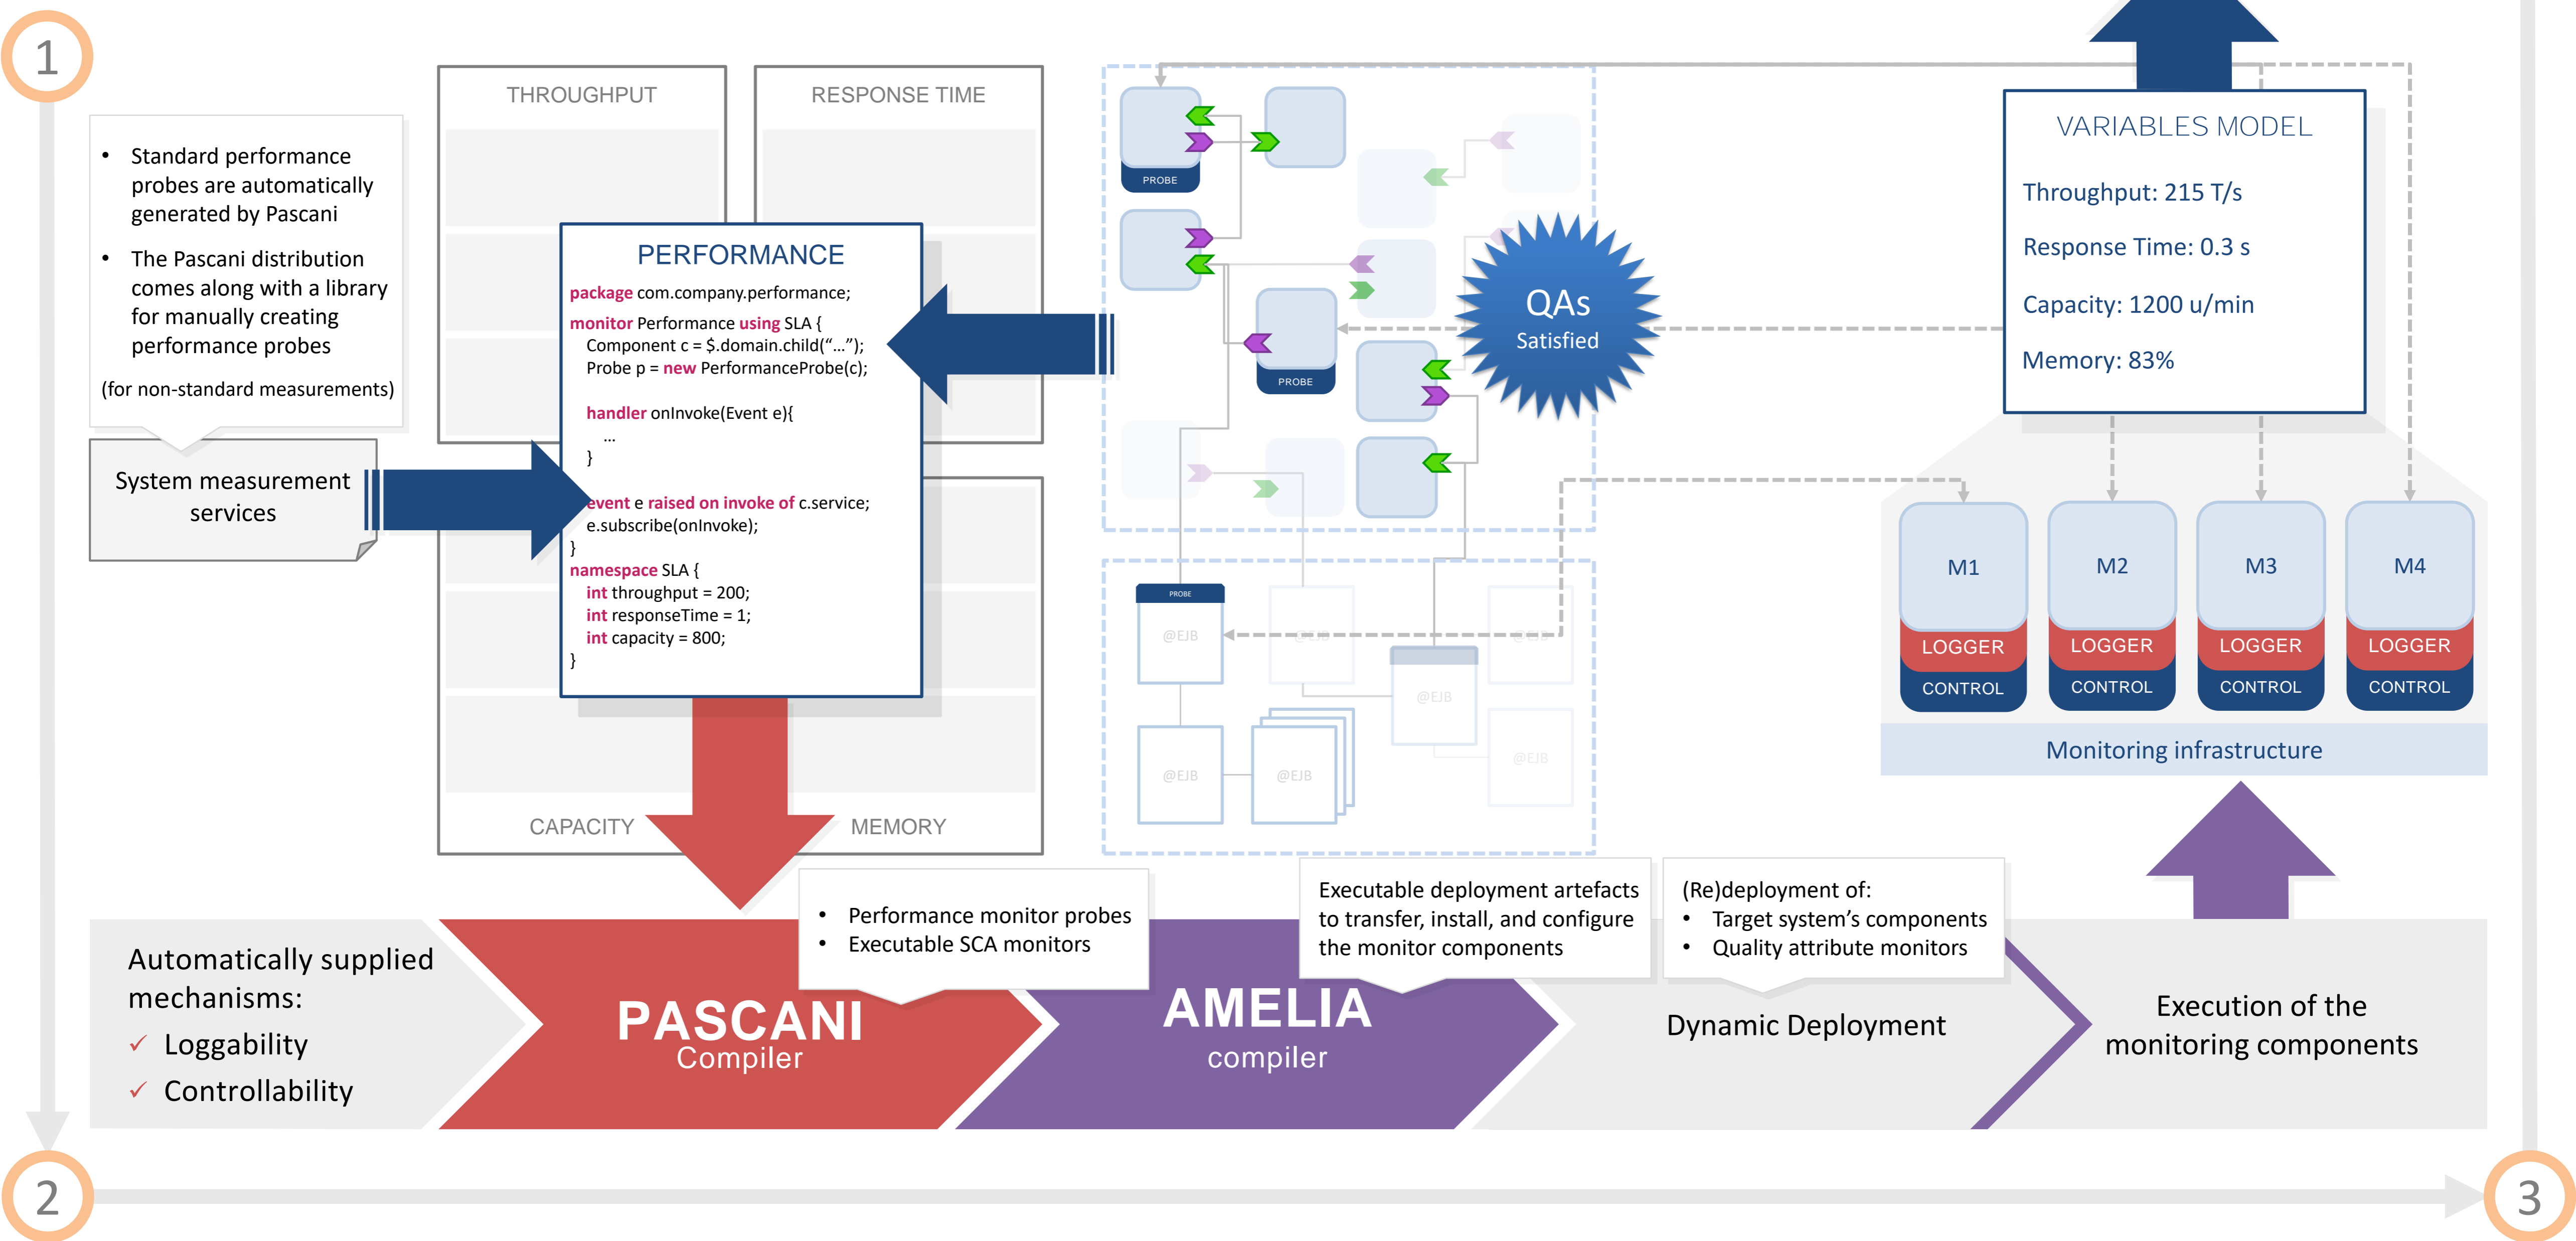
1

THROUGHPUT

RESPONSE TIME

• Standard performance probes are automatically generated by Pascani

• The Pascani distribution comes along with a library for manually creating performance probes

(for non-standard measurements)

System measurement services

PERFORMANCE

package com.company.performance;

monitor Performance using SLA {
Component c = $.domain.child("...");
Probe p = new PerformanceProbe(c);

handler onInvoke(Event e){
...
}

event e raised on invoke of c.service;
e.subscribe(onInvoke);
}
namespace SLA {
int throughput = 200;
int responseTime = 1;
int capacity = 800;
}

CAPACITY

MEMORY

PROBE

PROBE

PROBE

QAs
Satisfied

@EJB

@EJB

@EJB

@EJB

@EJB

@EJB

@EJB

VARIABLES MODEL

Throughput: 215 T/s

Response Time: 0.3 s

Capacity: 1200 u/min

Memory: 83%

M1
LOGGER
CONTROL

M2
LOGGER
CONTROL

M3
LOGGER
CONTROL

M4
LOGGER
CONTROL

Monitoring infrastructure

• Performance monitor probes
• Executable SCA monitors

Executable deployment artefacts to transfer, install, and configure the monitor components

(Re)deployment of:
• Target system's components
• Quality attribute monitors

Automatically supplied mechanisms:
✓ Loggability
✓ Controllability

PASCANI
Compiler

AMELIA
compiler

Dynamic Deployment

Execution of the monitoring components

2

3